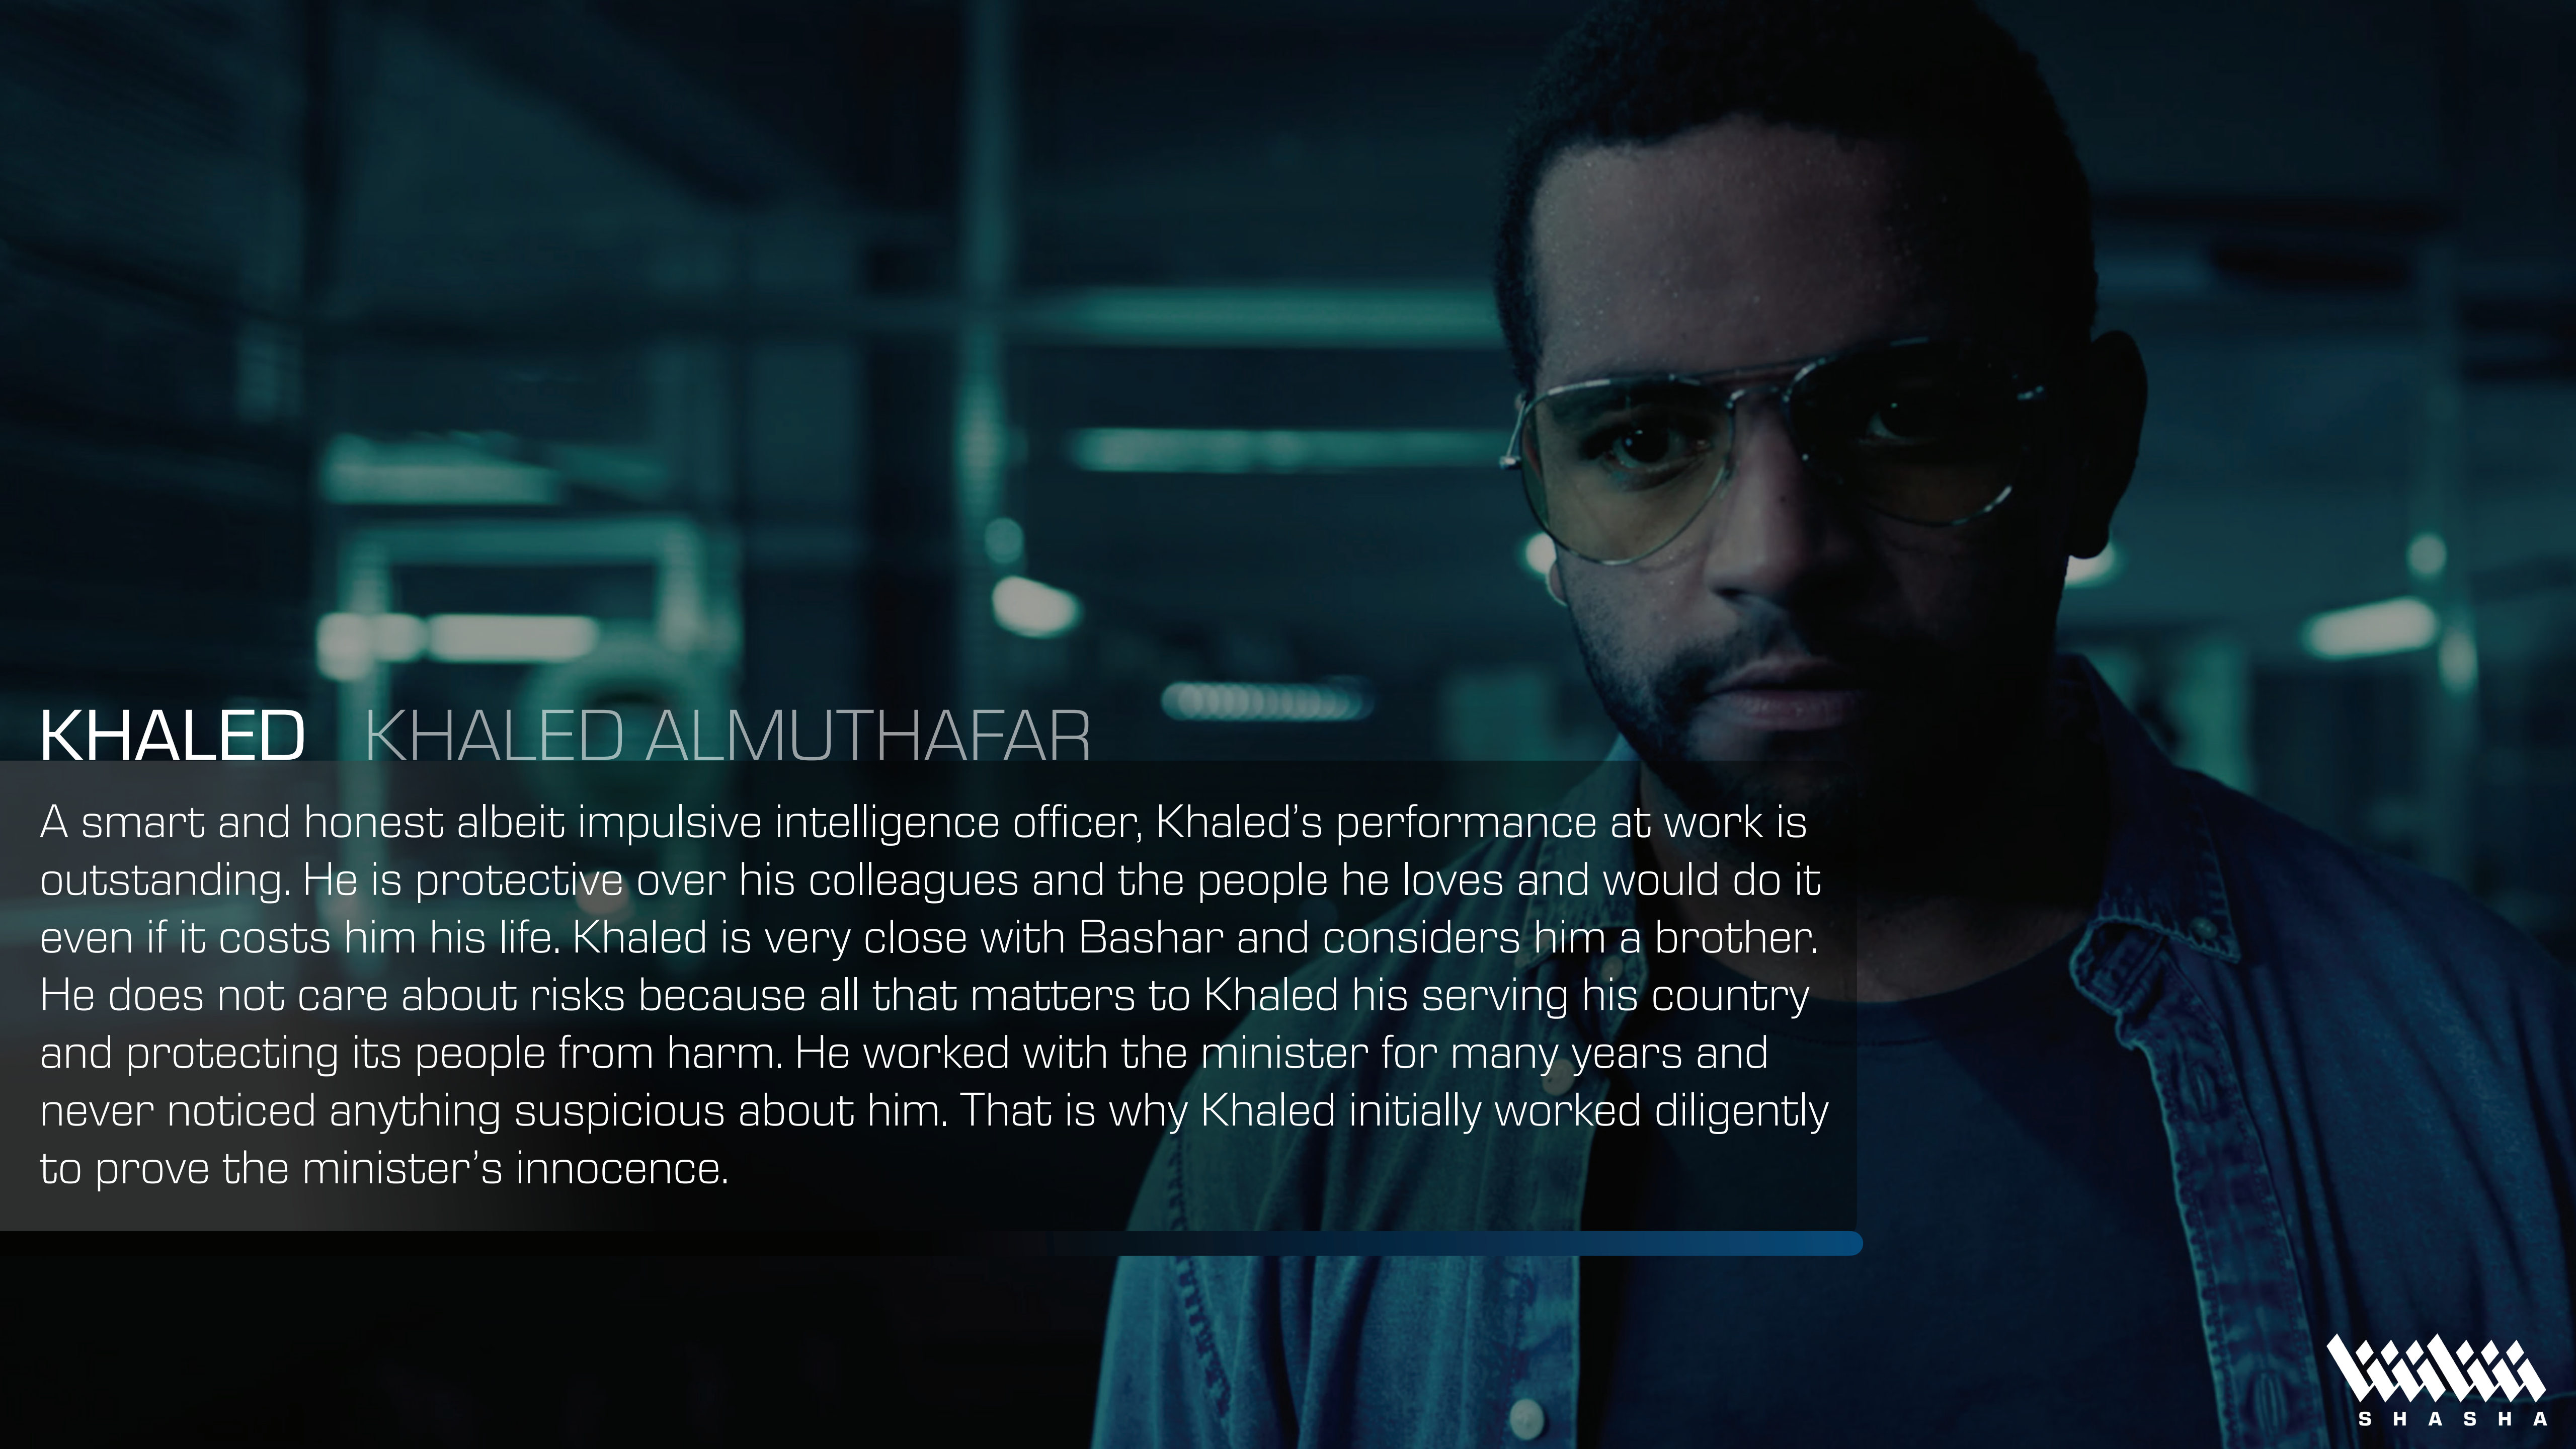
KHALED KHALED ALMUTHAFAR

A smart and honest albeit impulsive intelligence officer, Khaled's performance at work is outstanding. He is protective over his colleagues and the people he loves and would do it even if it costs him his life. Khaled is very close with Bashar and considers him a brother. He does not care about risks because all that matters to Khaled his serving his country and protecting its people from harm. He worked with the minister for many years and never noticed anything suspicious about him. That is why Khaled initially worked diligently to prove the minister's innocence.

SHASHA